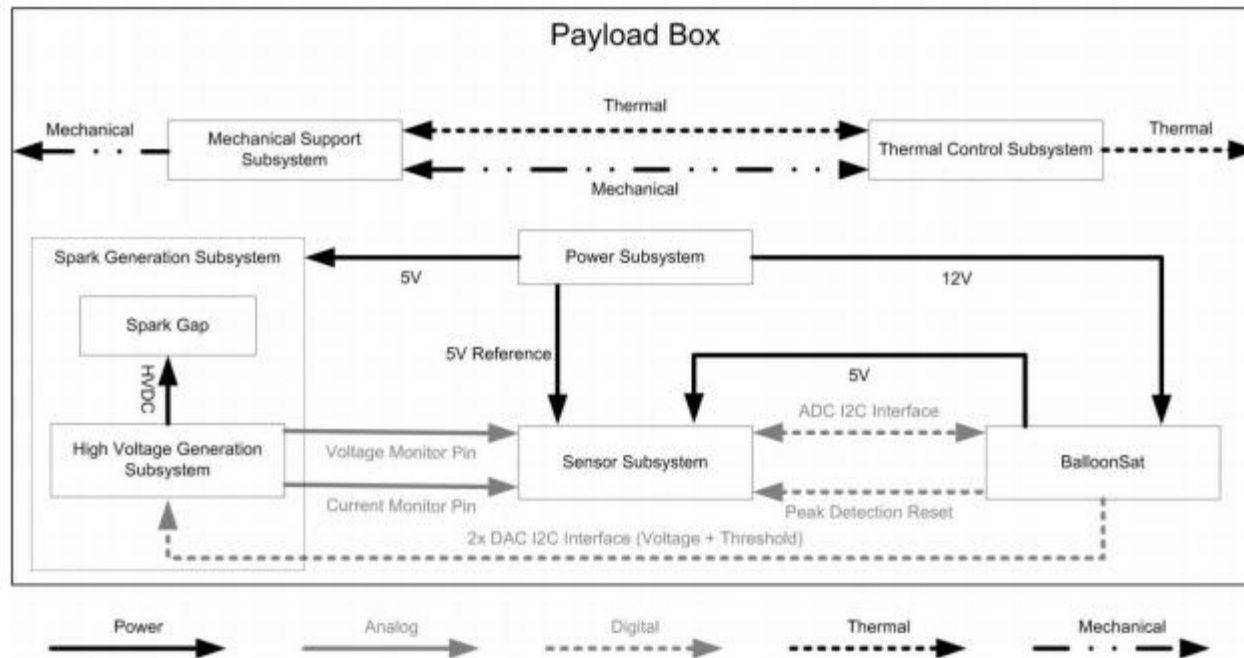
Payload Box

Mechanical

Mechanical Support Subsystem

Thermal

Mechanical

Thermal Control Subsystem

Thermal

Spark Generation Subsystem

Power Subsystem

5V

12V

Spark Gap

5V Reference

HVDC

5V

ADC I2C Interface

High Voltage Generation Subsystem

Voltage Monitor Pin

Sensor Subsystem

BalloonSat

Current Monitor Pin

Peak Detection Reset

2x DAC I2C Interface (Voltage + Threshold)

Power

Analog

Digital

Thermal

Mechanical